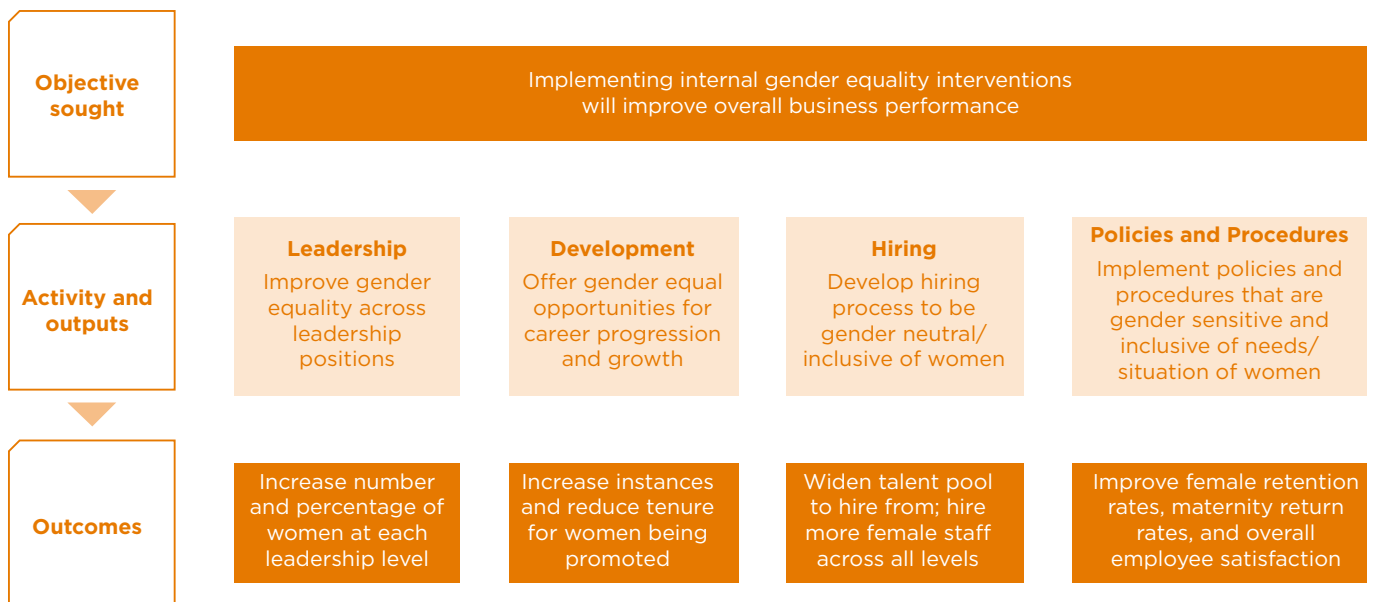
Objective sought

Implementing internal gender equality interventions will improve overall business performance

Activity and outputs

Leadership
Improve gender equality across leadership positions

Development
Offer gender equal opportunities for career progression and growth

Hiring
Develop hiring process to be gender neutral/ inclusive of women

Policies and Procedures
Implement policies and procedures that are gender sensitive and inclusive of needs/ situation of women

Outcomes

Increase number and percentage of women at each leadership level

Increase instances and reduce tenure for women being promoted

Widen talent pool to hire from; hire more female staff across all levels

Improve female retention rates, maternity return rates, and overall employee satisfaction